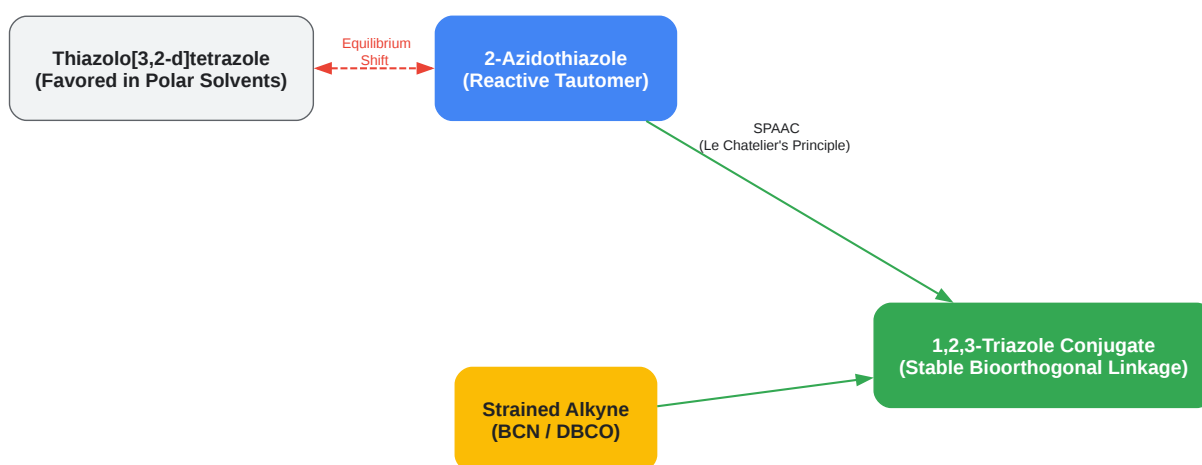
Thiazolo[3,2-d]tetrazole
(Favored in Polar Solvents)

Equilibrium
Shift

2-Azidothiazole
(Reactive Tautomer)

SPAAC
(Le Chatelier's Principle)

1,2,3-Triazole Conjugate
(Stable Bioorthogonal Linkage)

Strained Alkyne
(BCN / DBCO)